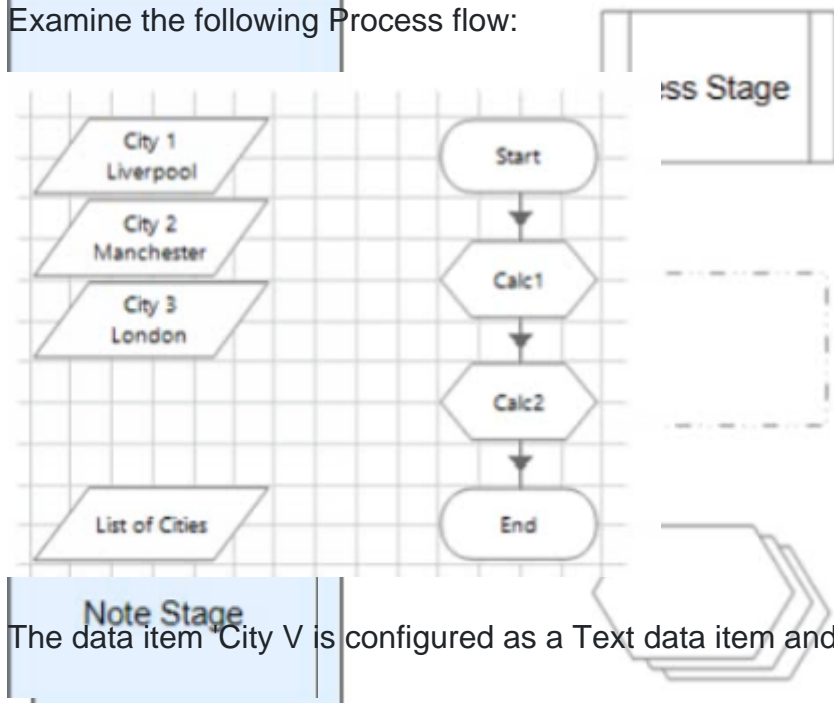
Examine the following Process flow:

ss Stage

City 1
Liverpool

City 2
Manchester

City 3
London

List of Cities

Start

Calc1

Calc2

End

Note Stage

The data item 'City V is configured as a Text data item and